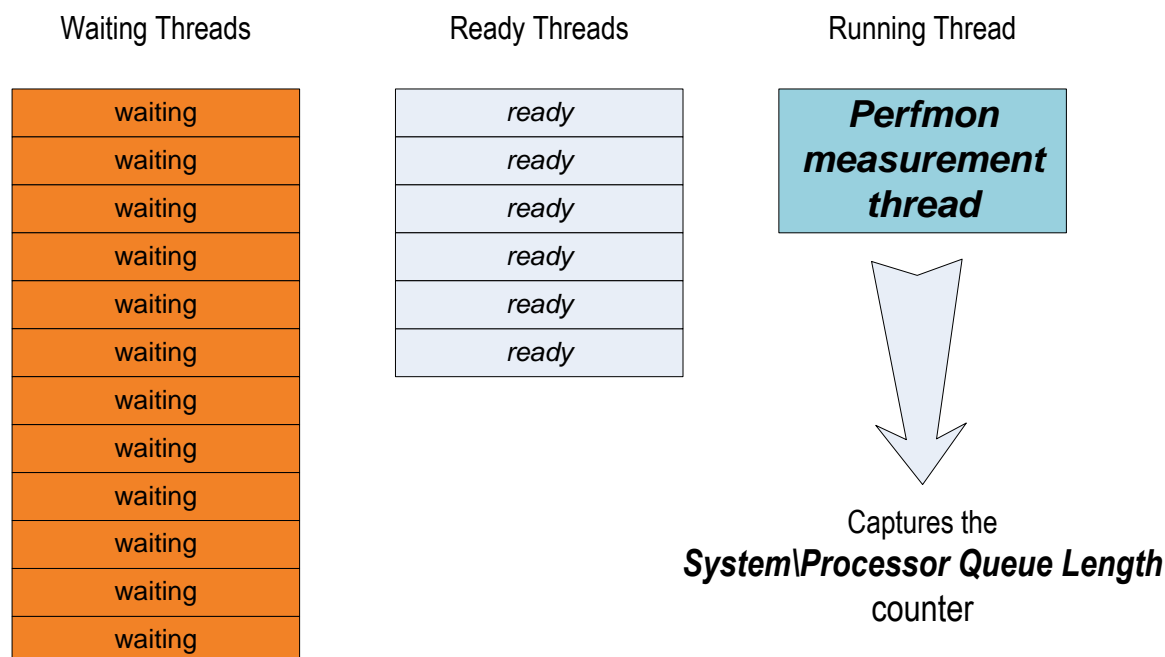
Waiting Threads

waiting
waiting
waiting
waiting
waiting
waiting
waiting
waiting
waiting
waiting
waiting
waiting

Ready Threads

ready
ready
ready
ready
ready
ready

Running Thread

Perfmon measurement thread

Captures the System\Processor Queue Length counter